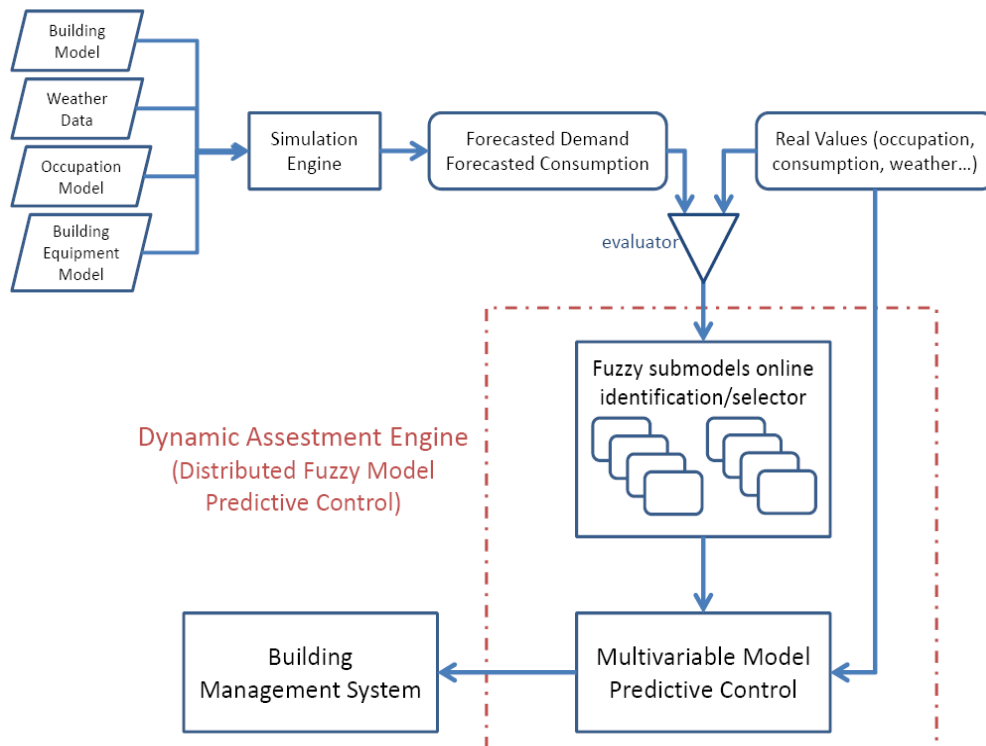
Building Model

Weather Data

Occupation Model

Building Equipment Model

Simulation Engine

Forecasted Demand
Forecasted Consumption

Real Values (occupation, consumption, weather…)

evaluator

Fuzzy submodels online identification/selector

Dynamic Assessment Engine
(Distributed Fuzzy Model Predictive Control)

Building Management System

Multivariable Model Predictive Control